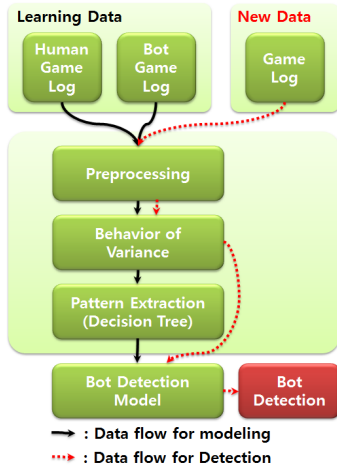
Learning Data

Human Game Log

Bot Game Log

New Data

Game Log

Preprocessing

Behavior of Variance

Pattern Extraction (Decision Tree)

Bot Detection Model

Bot Detection

: Data flow for modeling

: Data flow for Detection